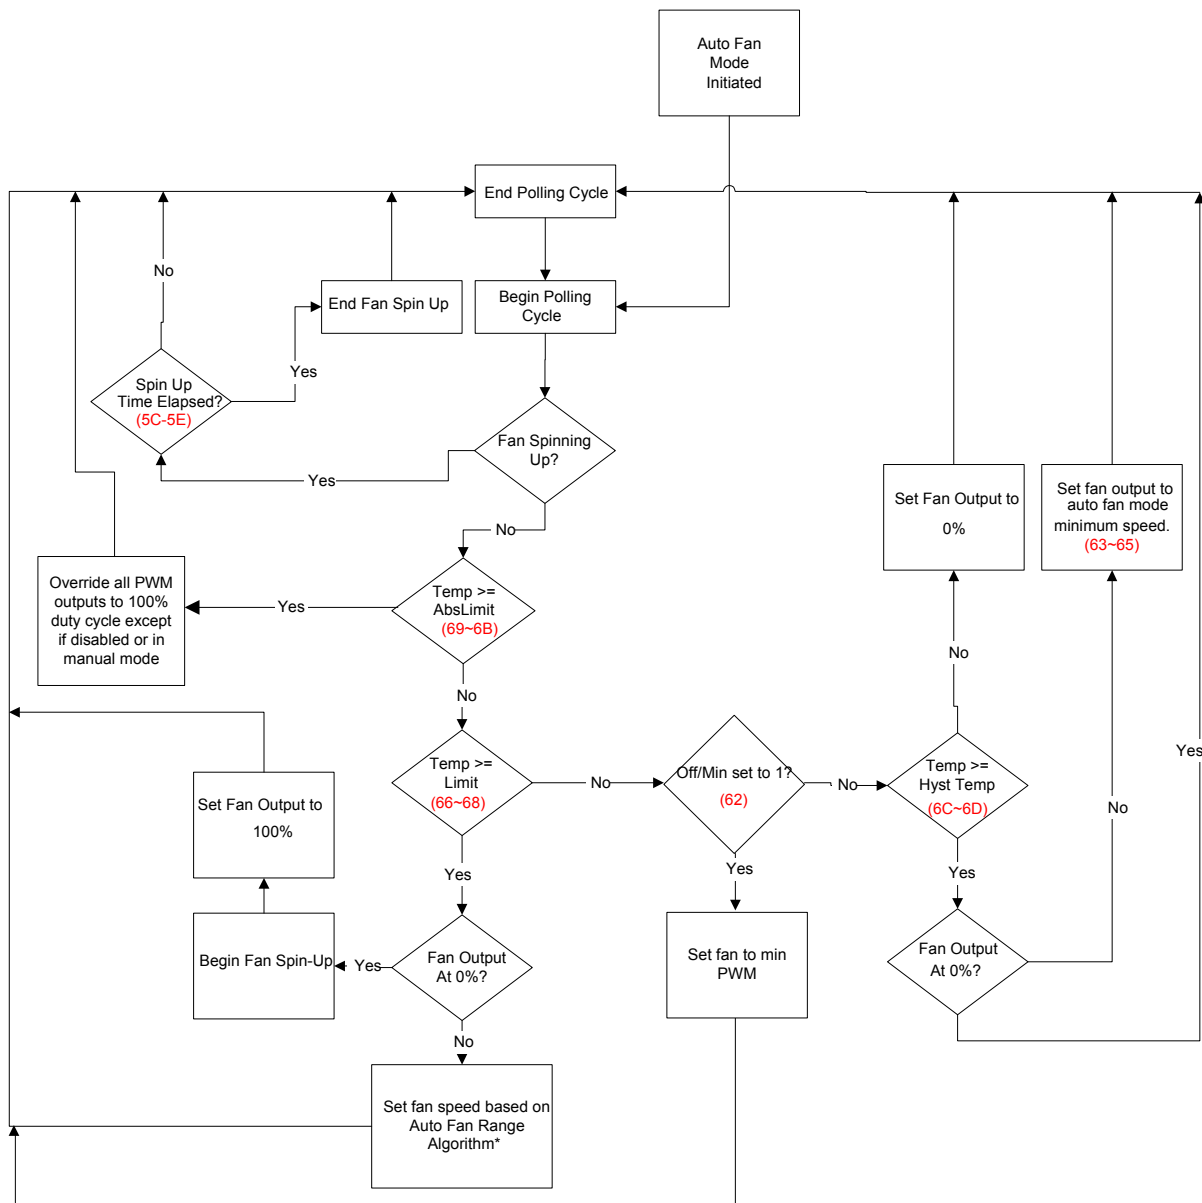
Auto Fan Mode Initiated

End Polling Cycle

Begin Polling Cycle

No

End Fan Spin Up

Yes

Spin Up Time Elapsed? (5C-5E)

Fan Spinning Up?

Yes

No

Override all PWM outputs to 100% duty cycle except if disabled or in manual mode

Yes

Temp >= AbsLimit (69~6B)

No

Set Fan Output to 0%

Set fan output to auto fan mode minimum speed. (63~65)

No

Yes

Set Fan Output to 100%

Temp >= Limit (66~68)

No

Off/Min set to 1? (62)

No

Temp >= Hyst Temp (6C~6D)

No

Yes

Yes

Yes

Begin Fan Spin-Up

Yes

Fan Output At 0%?

Set fan to min PWM

Fan Output At 0%?

No

Set fan speed based on Auto Fan Range Algorithm*